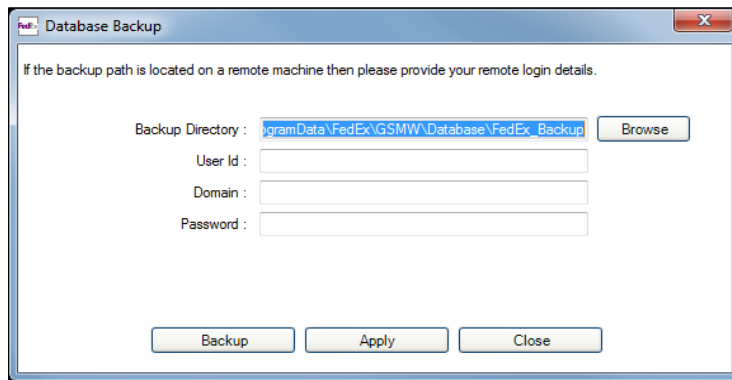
FedEx Database Backup

If the backup path is located on a remote machine then please provide your remote login details.

Backup Directory : ogramData\FedEx\GSMW\Database\FedEx_Backup Browse
User Id :
Domain :
Password :

Backup Apply Close